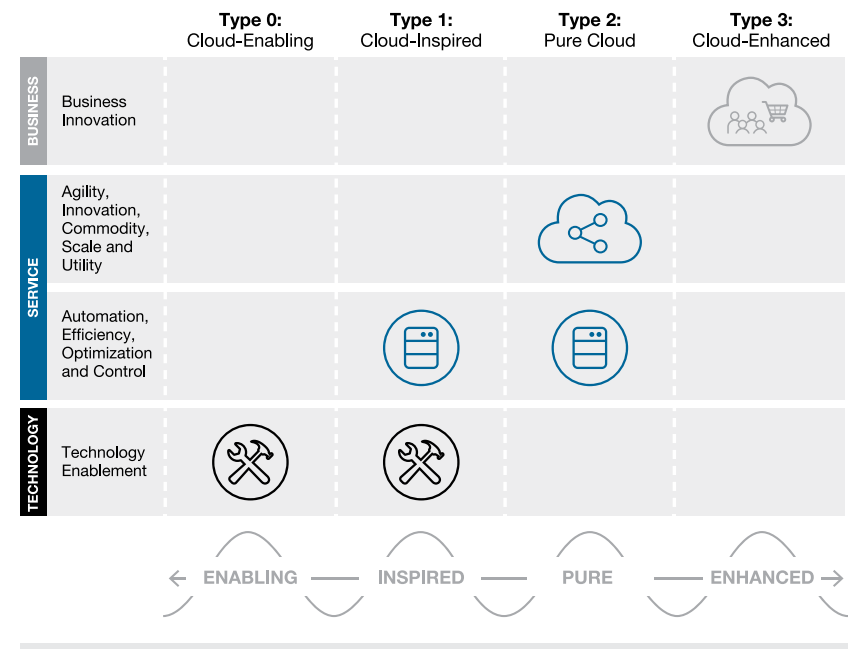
| | | Type 0: Cloud-Enabling | Type 1: Cloud-Inspired | Type 2: Pure Cloud | Type 3: Cloud-Enhanced |
|---|---|---|---|---|---|
| BUSINESS | Business Innovation | | | | |
| SERVICE | Agility, Innovation, Commodity, Scale and Utility | | | | |
| SERVICE | Automation, Efficiency, Optimization and Control | | | | |
| TECHNOLOGY | Technology Enablement | | | | |

ENABLING INSPIRED PURE ENHANCED